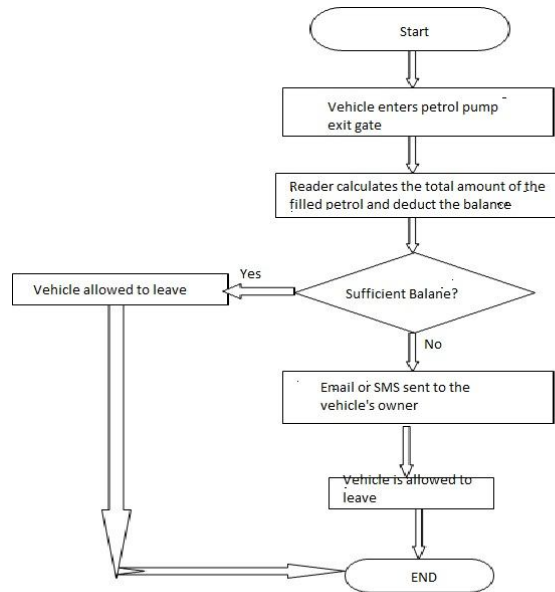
Start

Vehicle enters petrol pump exit gate

Reader calculates the total amount of the filled petrol and deduct the balance

Sufficient Balane?

Yes

Vehicle allowed to leave

No

Email or SMS sent to the vehicle's owner

Vehicle is allowed to leave

END